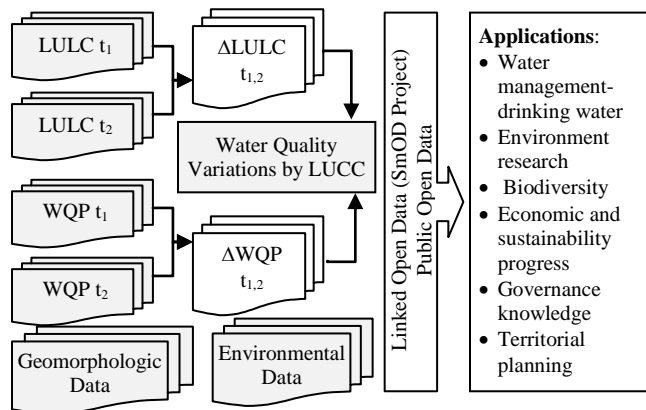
LULC $t_1$

LULC $t_2$

ΔLULC $t_{1,2}$

Water Quality Variations by LUCC

WQP $t_1$

WQP $t_2$

ΔWQP $t_{1,2}$

Geomorphologic Data

Environmental Data

Linked Open Data (SmOD Project) Public Open Data

**Applications**:
- Water management-drinking water
- Environment research
- Biodiversity
- Economic and sustainability progress
- Governance knowledge
- Territorial planning